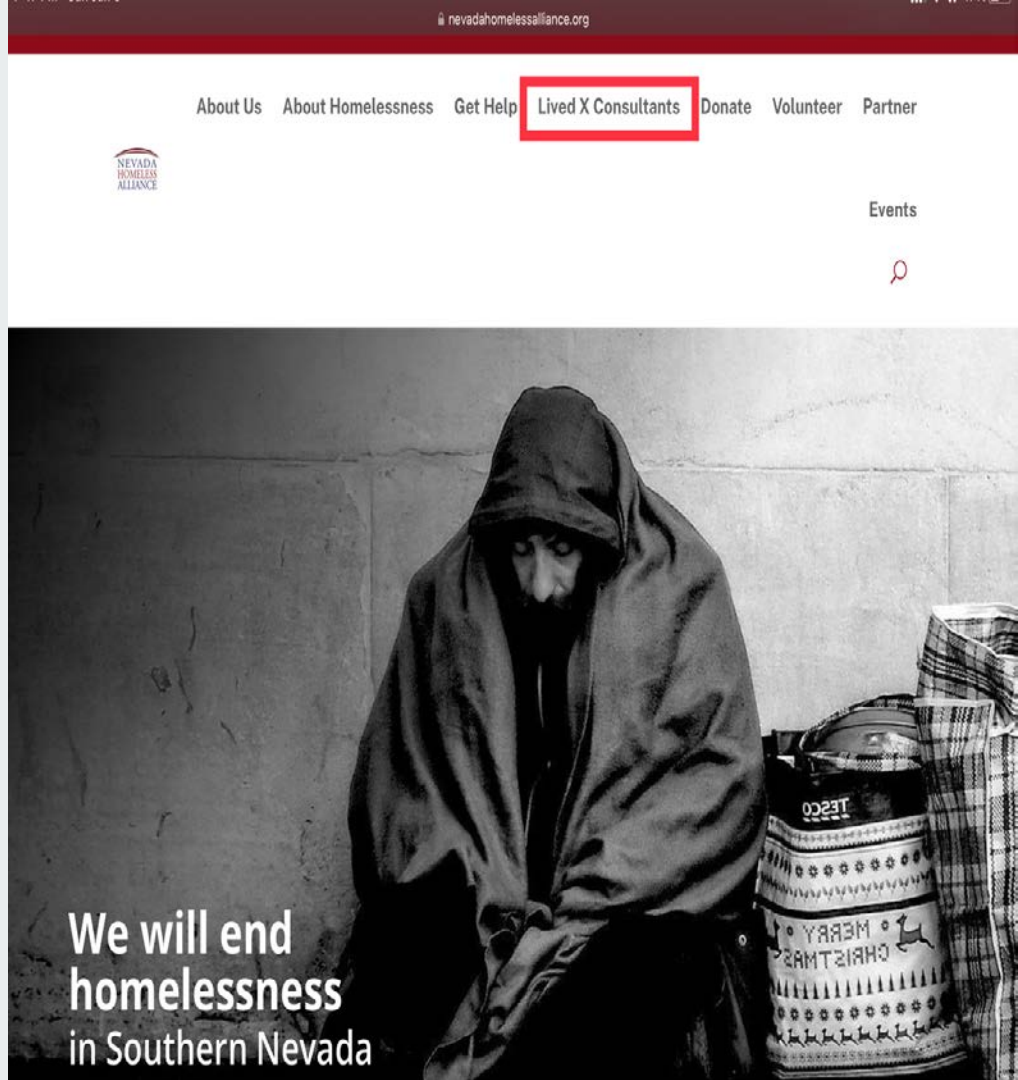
nevadahomelessalliance.org

About Us About Homelessness Get Help Lived X Consultants Donate Volunteer Partner

NEVADA HOMELESS ALLIANCE

Events

TESCO

MERRY CHRISTMAS

We will end homelessness in Southern Nevada